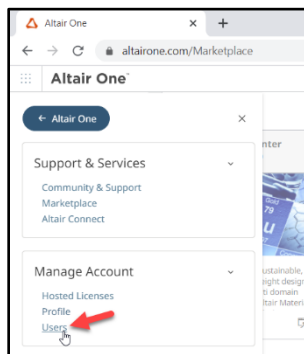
Altair One ×

altairone.com/Marketplace

Altair One™

← Altair One

×

Support & Services

Community & Support
Marketplace
Altair Connect

Manage Account

Hosted Licenses
Profile
Users

nter

ustainable,
ight design
ti domain
ltair Materi